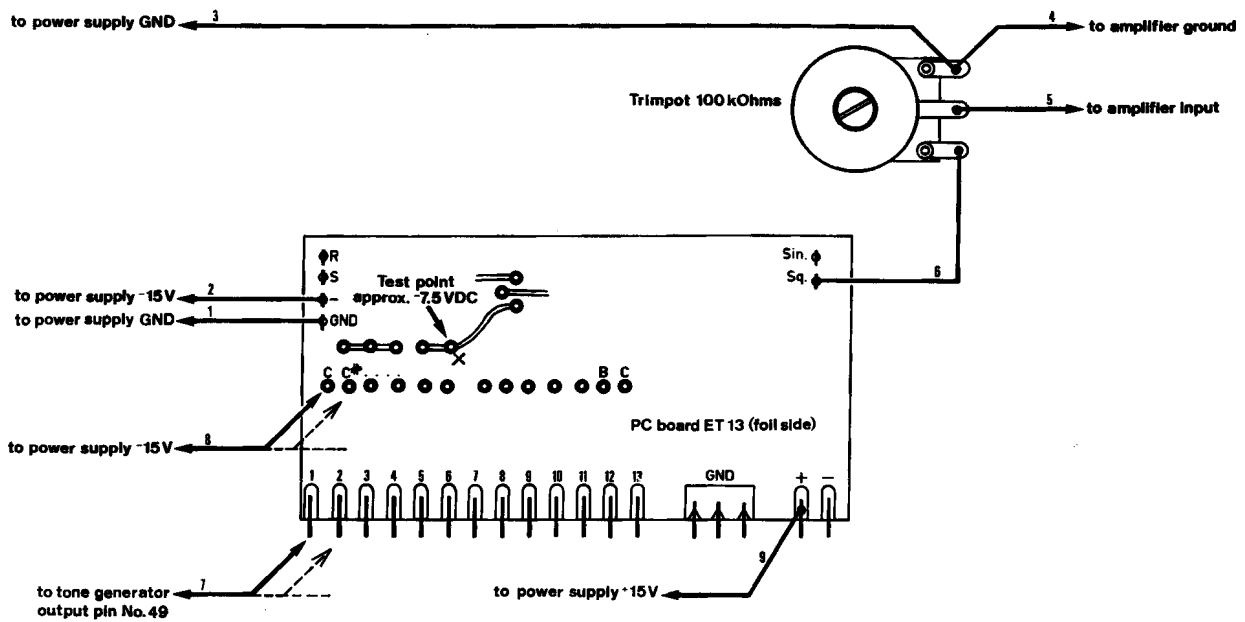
to power supply GND
3
4
to amplifier ground
Trimpot 100 kOhms
5
to amplifier input
R
S
Sin.
Sq.
6
to power supply -15 V
2
-
Test point approx. -7.5 VDC
to power supply GND
1
GND
C
C#
B
C
PC board ET 13 (foil side)
to power supply -15 V
8
1
2
3
4
5
6
7
8
9
10
11
12
13
GND
+
—
to tone generator output pin No. 49
7
to power supply +15 V
9